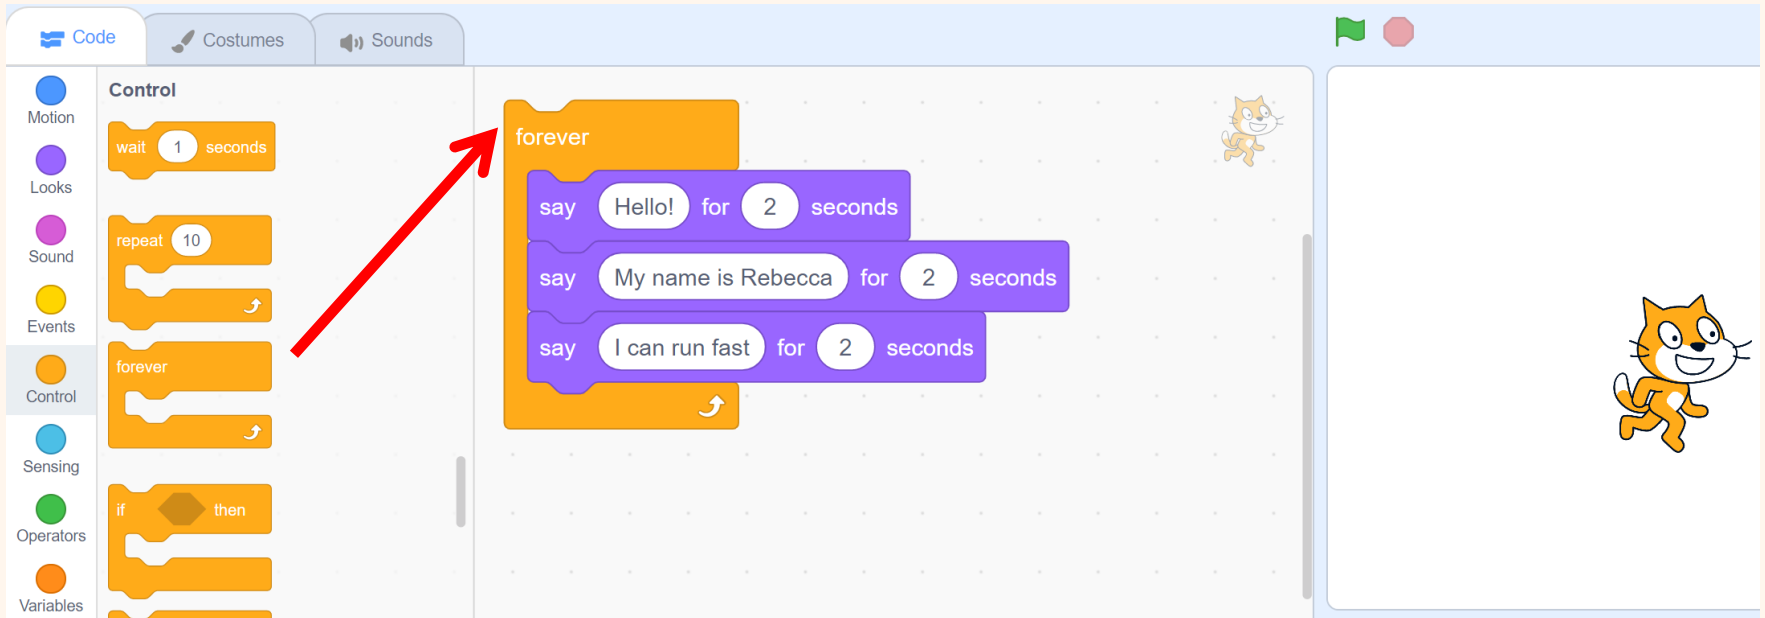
Code
Costumes
Sounds

Motion
Looks
Sound
Events
Control
Sensing
Operators
Variables

Control

wait 1 seconds

repeat 10

forever

if then

forever
say Hello! for 2 seconds
say My name is Rebecca for 2 seconds
say I can run fast for 2 seconds